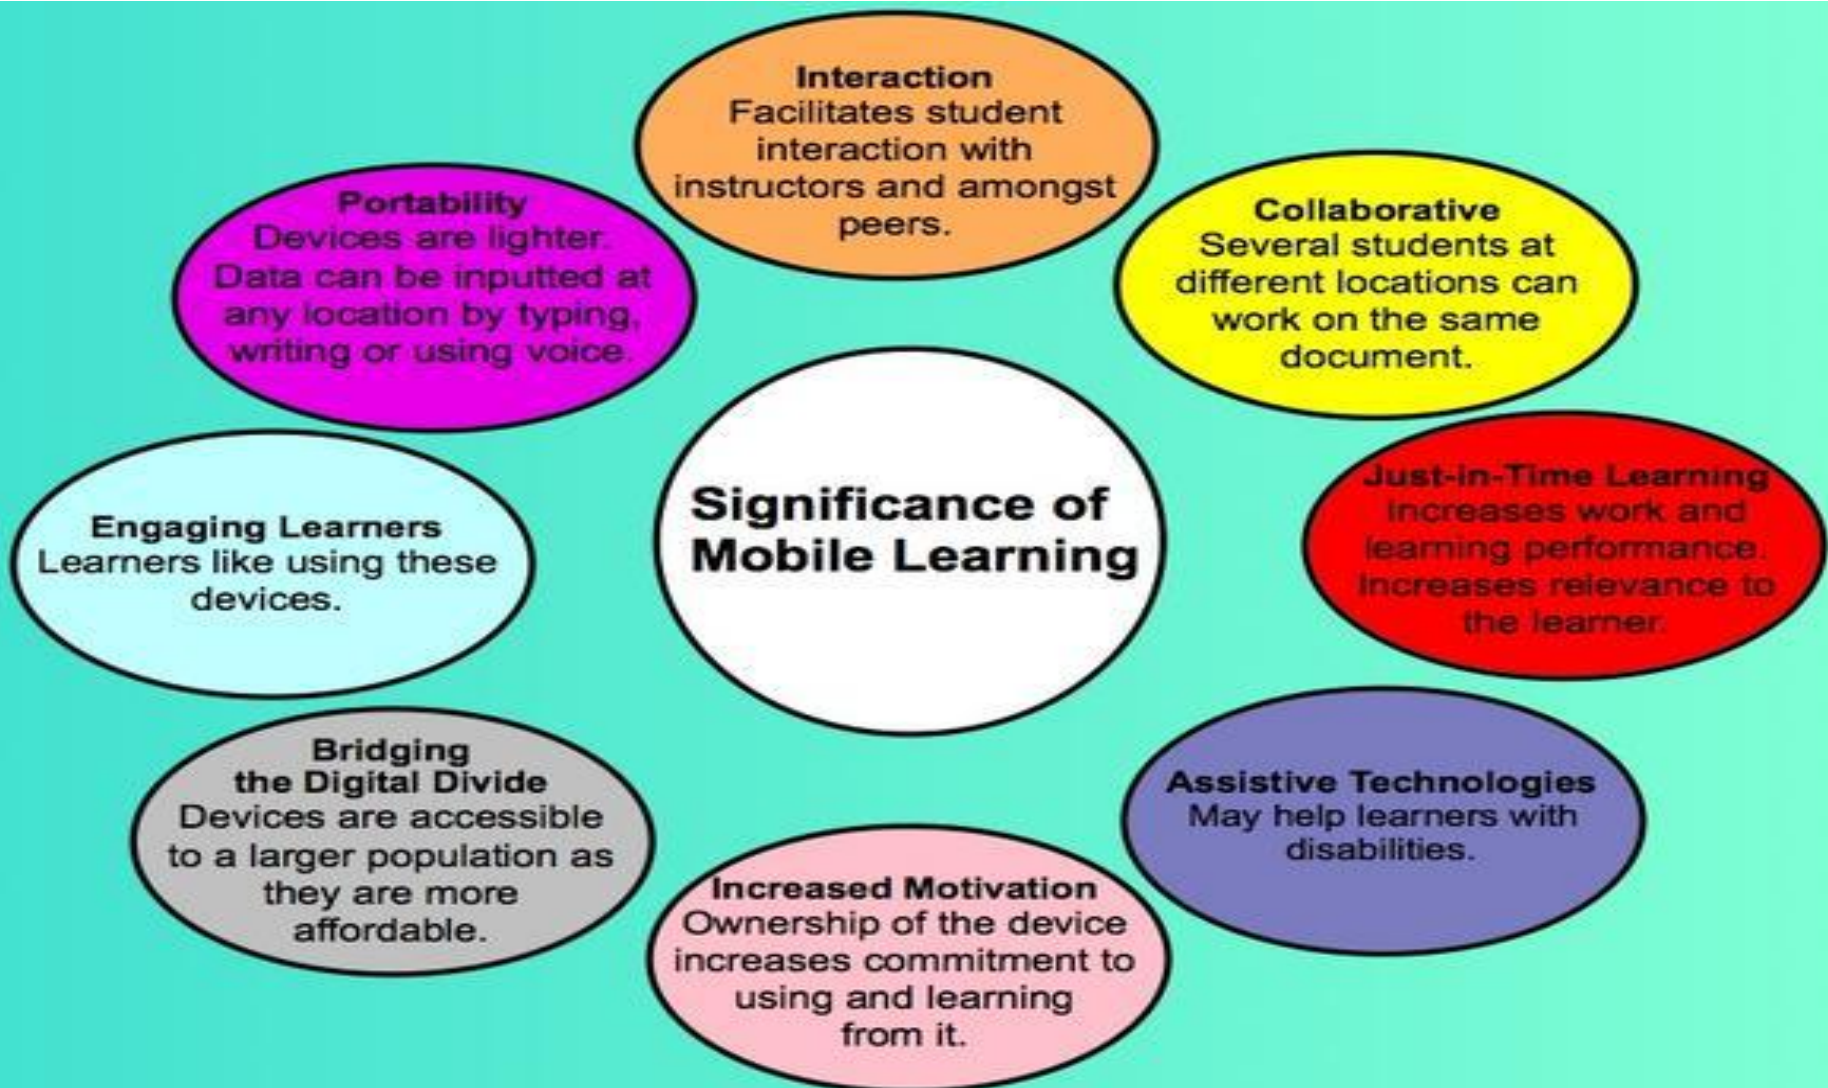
Significance of Mobile Learning

Interaction
Facilitates student interaction with instructors and amongst peers.

Collaborative
Several students at different locations can work on the same document.

Just-in-Time Learning
Increases work and learning performance. Increases relevance to the learner.

Assistive Technologies
May help learners with disabilities.

Increased Motivation
Ownership of the device increases commitment to using and learning from it.

Bridging the Digital Divide
Devices are accessible to a larger population as they are more affordable.

Engaging Learners
Learners like using these devices.

Portability
Devices are lighter. Data can be inputted at any location by typing, writing or using voice.